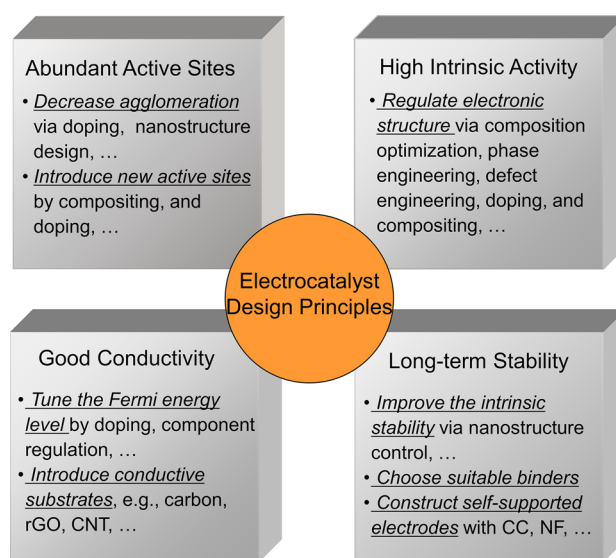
Abundant Active Sites

• Decrease agglomeration via doping, nanostructure design, …

• Introduce new active sites by compositing, and doping, …

High Intrinsic Activity

• Regulate electronic structure via composition optimization, phase engineering, defect engineering, doping, and compositing, …

Electrocatalyst Design Principles

Good Conductivity

• Tune the Fermi energy level by doping, component regulation, …

• Introduce conductive substrates, e.g., carbon, rGO, CNT, …

Long-term Stability

• Improve the intrinsic stability via nanostructure control, …

• Choose suitable binders

• Construct self-supported electrodes with CC, NF, …